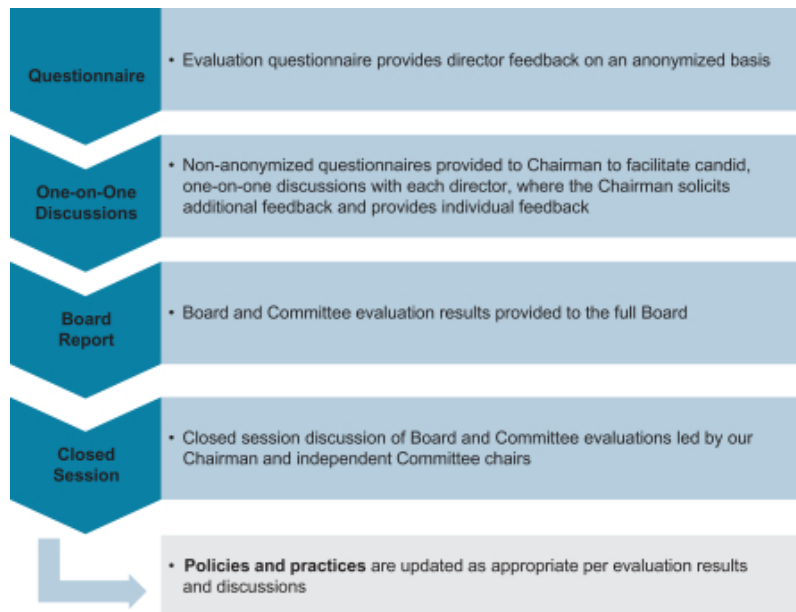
Questionnaire

• Evaluation questionnaire provides director feedback on an anonymized basis

One-on-One Discussions

• Non-anonymized questionnaires provided to Chairman to facilitate candid, one-on-one discussions with each director, where the Chairman solicits additional feedback and provides individual feedback

Board Report

• Board and Committee evaluation results provided to the full Board

Closed Session

• Closed session discussion of Board and Committee evaluations led by our Chairman and independent Committee chairs

• Policies and practices are updated as appropriate per evaluation results and discussions